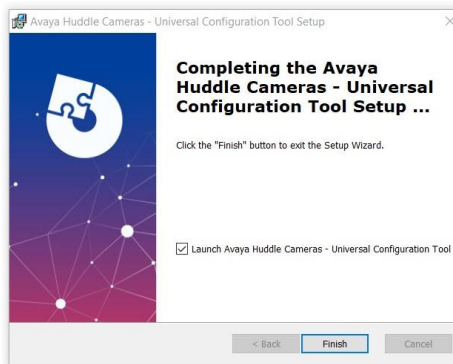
Avaya Huddle Cameras - Universal Configuration Tool Setup

Completing the Avaya Huddle Cameras - Universal Configuration Tool Setup ...

Click the "Finish" button to exit the Setup Wizard.

Launch Avaya Huddle Cameras - Universal Configuration Tool

< Back
Finish
Cancel